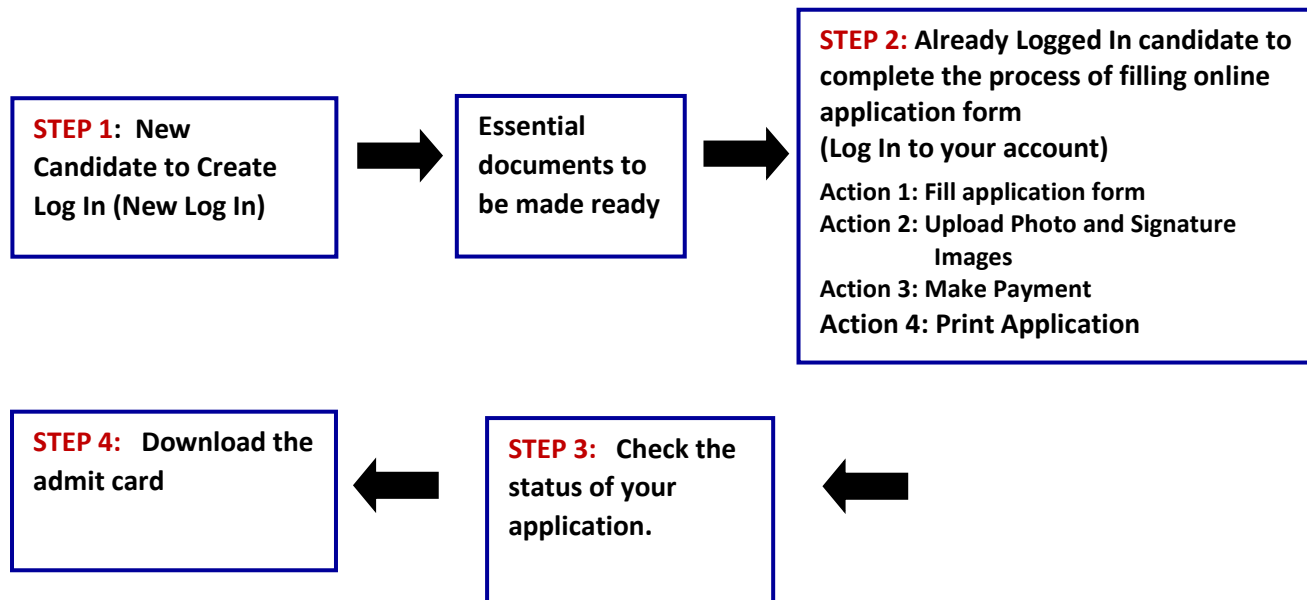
STEP 1: New Candidate to Create Log In (New Log In)

Essential documents to be made ready

STEP 2: Already Logged In candidate to complete the process of filling online application form
(Log In to your account)
Action 1: Fill application form
Action 2: Upload Photo and Signature Images
Action 3: Make Payment
Action 4: Print Application

STEP 3: Check the status of your application.

STEP 4: Download the admit card